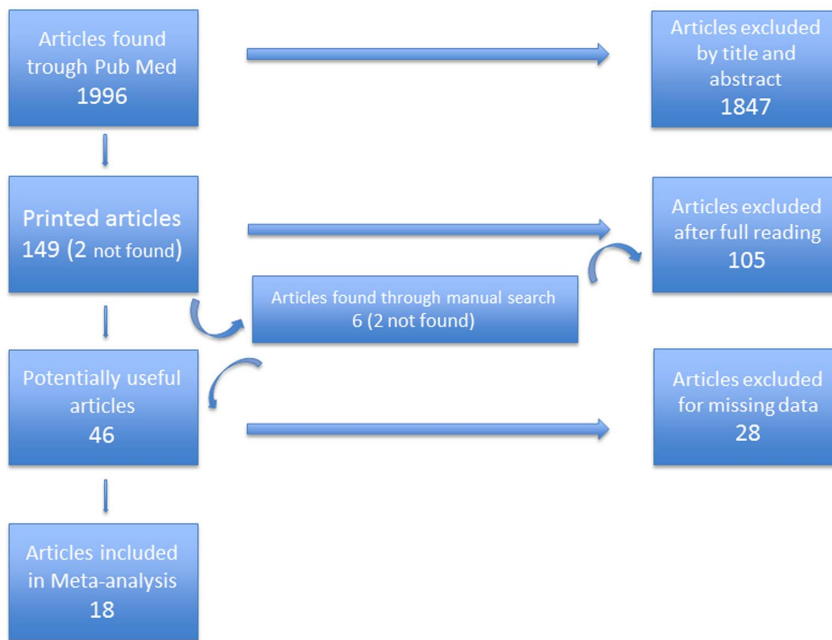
Articles found trough Pub Med
1996

Articles excluded by title and abstract
1847

Printed articles
149 (2 not found)

Articles excluded after full reading
105

Articles found through manual search
6 (2 not found)

Potentially useful articles
46

Articles excluded for missing data
28

Articles included in Meta-analysis
18